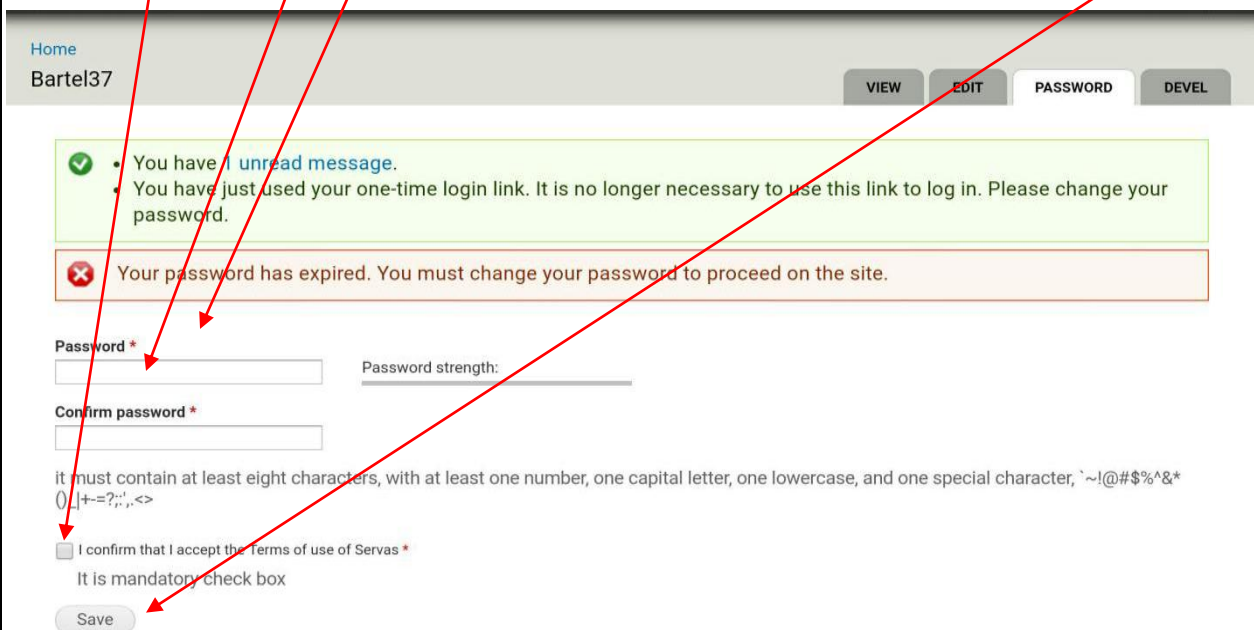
Home

Bartel37

VIEW EDIT PASSWORD DEVEL

- You have 1 unread message.
- You have just used your one-time login link. It is no longer necessary to use this link to log in. Please change your password.

Your password has expired. You must change your password to proceed on the site.

Password *

Password strength:

Confirm password *

it must contain at least eight characters, with at least one number, one capital letter, one lowercase, and one special character, `~!@#$%^&*()_|+-=?;:',.<>

I confirm that I accept the Terms of use of Servas *

It is mandatory check box

Save